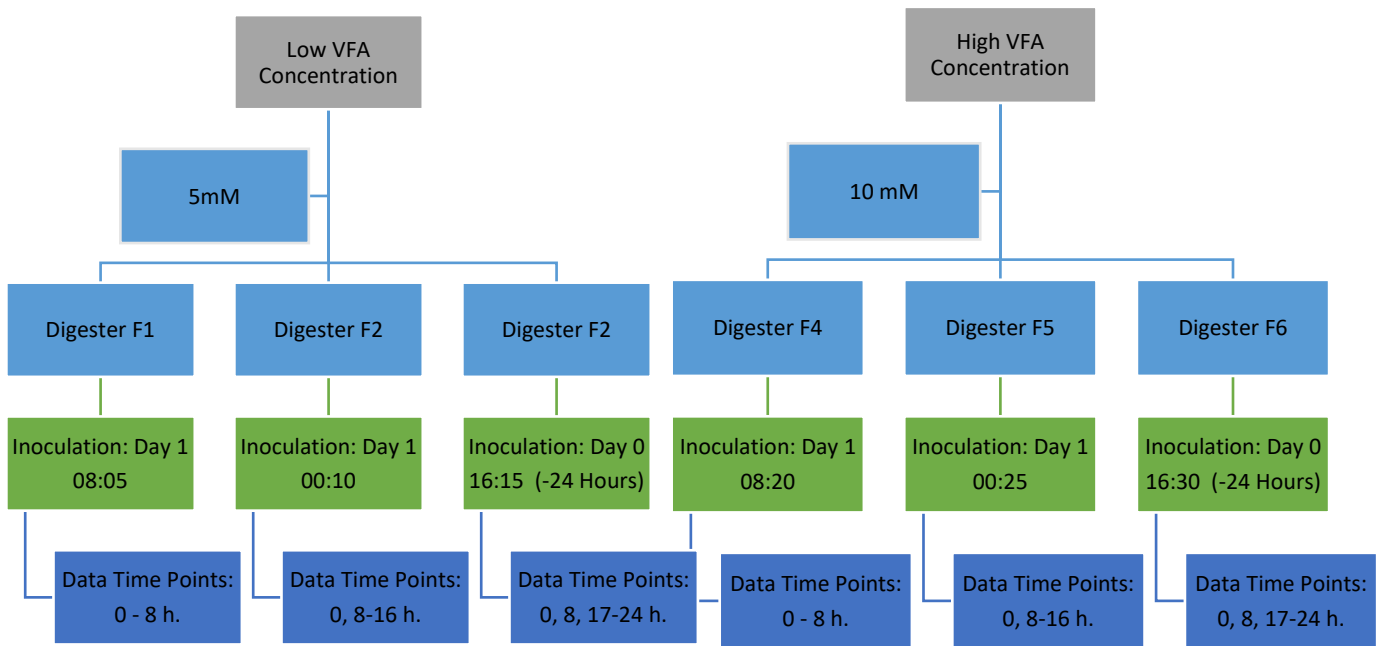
Low VFA Concentration

5mM

Digester F1

Inoculation: Day 1 08:05

Data Time Points: 0 - 8 h.

Digester F2

Inoculation: Day 1 00:10

Data Time Points: 0, 8-16 h.

Digester F2

Inoculation: Day 0 16:15 (-24 Hours)

Data Time Points: 0, 8, 17-24 h.

High VFA Concentration

10 mM

Digester F4

Inoculation: Day 1 08:20

Data Time Points: 0 - 8 h.

Digester F5

Inoculation: Day 1 00:25

Data Time Points: 0, 8-16 h.

Digester F6

Inoculation: Day 0 16:30 (-24 Hours)

Data Time Points: 0, 8, 17-24 h.